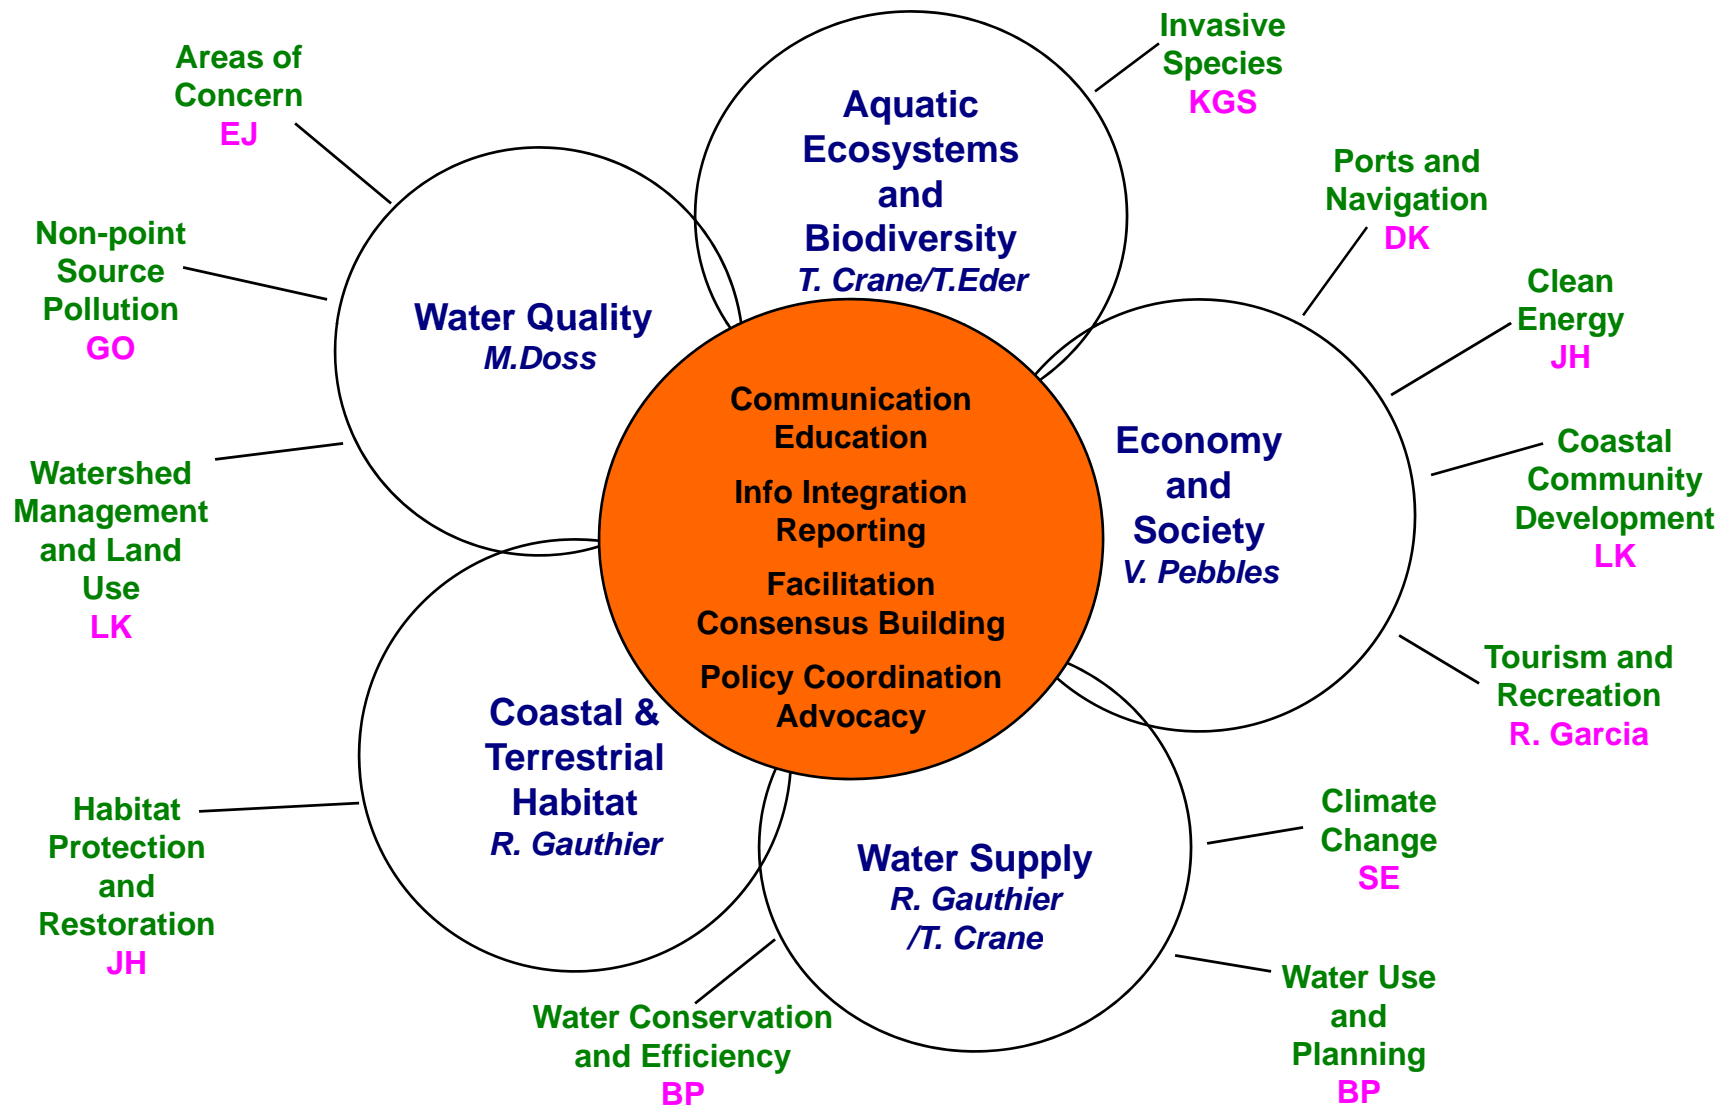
Areas of Concern
EJ

Invasive Species
KGS

Aquatic Ecosystems and Biodiversity
T. Crane/T.Eder

Ports and Navigation
DK

Non-point Source Pollution
GO

Water Quality
M.Doss

Clean Energy
JH

Communication
Education

Info Integration
Reporting

Facilitation
Consensus Building

Policy Coordination
Advocacy

Economy and Society
V. Pebbles

Coastal Community Development
LK

Watershed Management and Land Use
LK

Tourism and Recreation
R. Garcia

Coastal & Terrestrial Habitat
R. Gauthier

Habitat Protection and Restoration
JH

Climate Change
SE

Water Supply
R. Gauthier /T. Crane

Water Use and Planning
BP

Water Conservation and Efficiency
BP